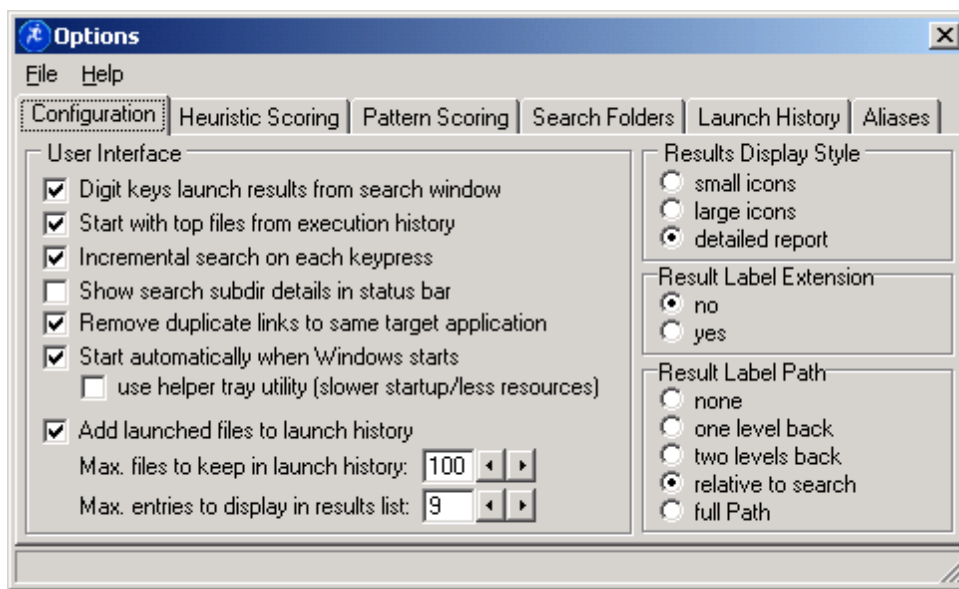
Options

File Help

Configuration | Heuristic Scoring | Pattern Scoring | Search Folders | Launch History | Aliases

User Interface

Digit keys launch results from search window

Start with top files from execution history

Incremental search on each keypress

Show search subdir details in status bar

Remove duplicate links to same target application

Start automatically when Windows starts

use helper tray utility (slower startup/less resources)

Add launched files to launch history

Max. files to keep in launch history: 100

Max. entries to display in results list: 9

Results Display Style

small icons

large icons

detailed report

Result Label Extension

no

yes

Result Label Path

none

one level back

two levels back

relative to search

full Path